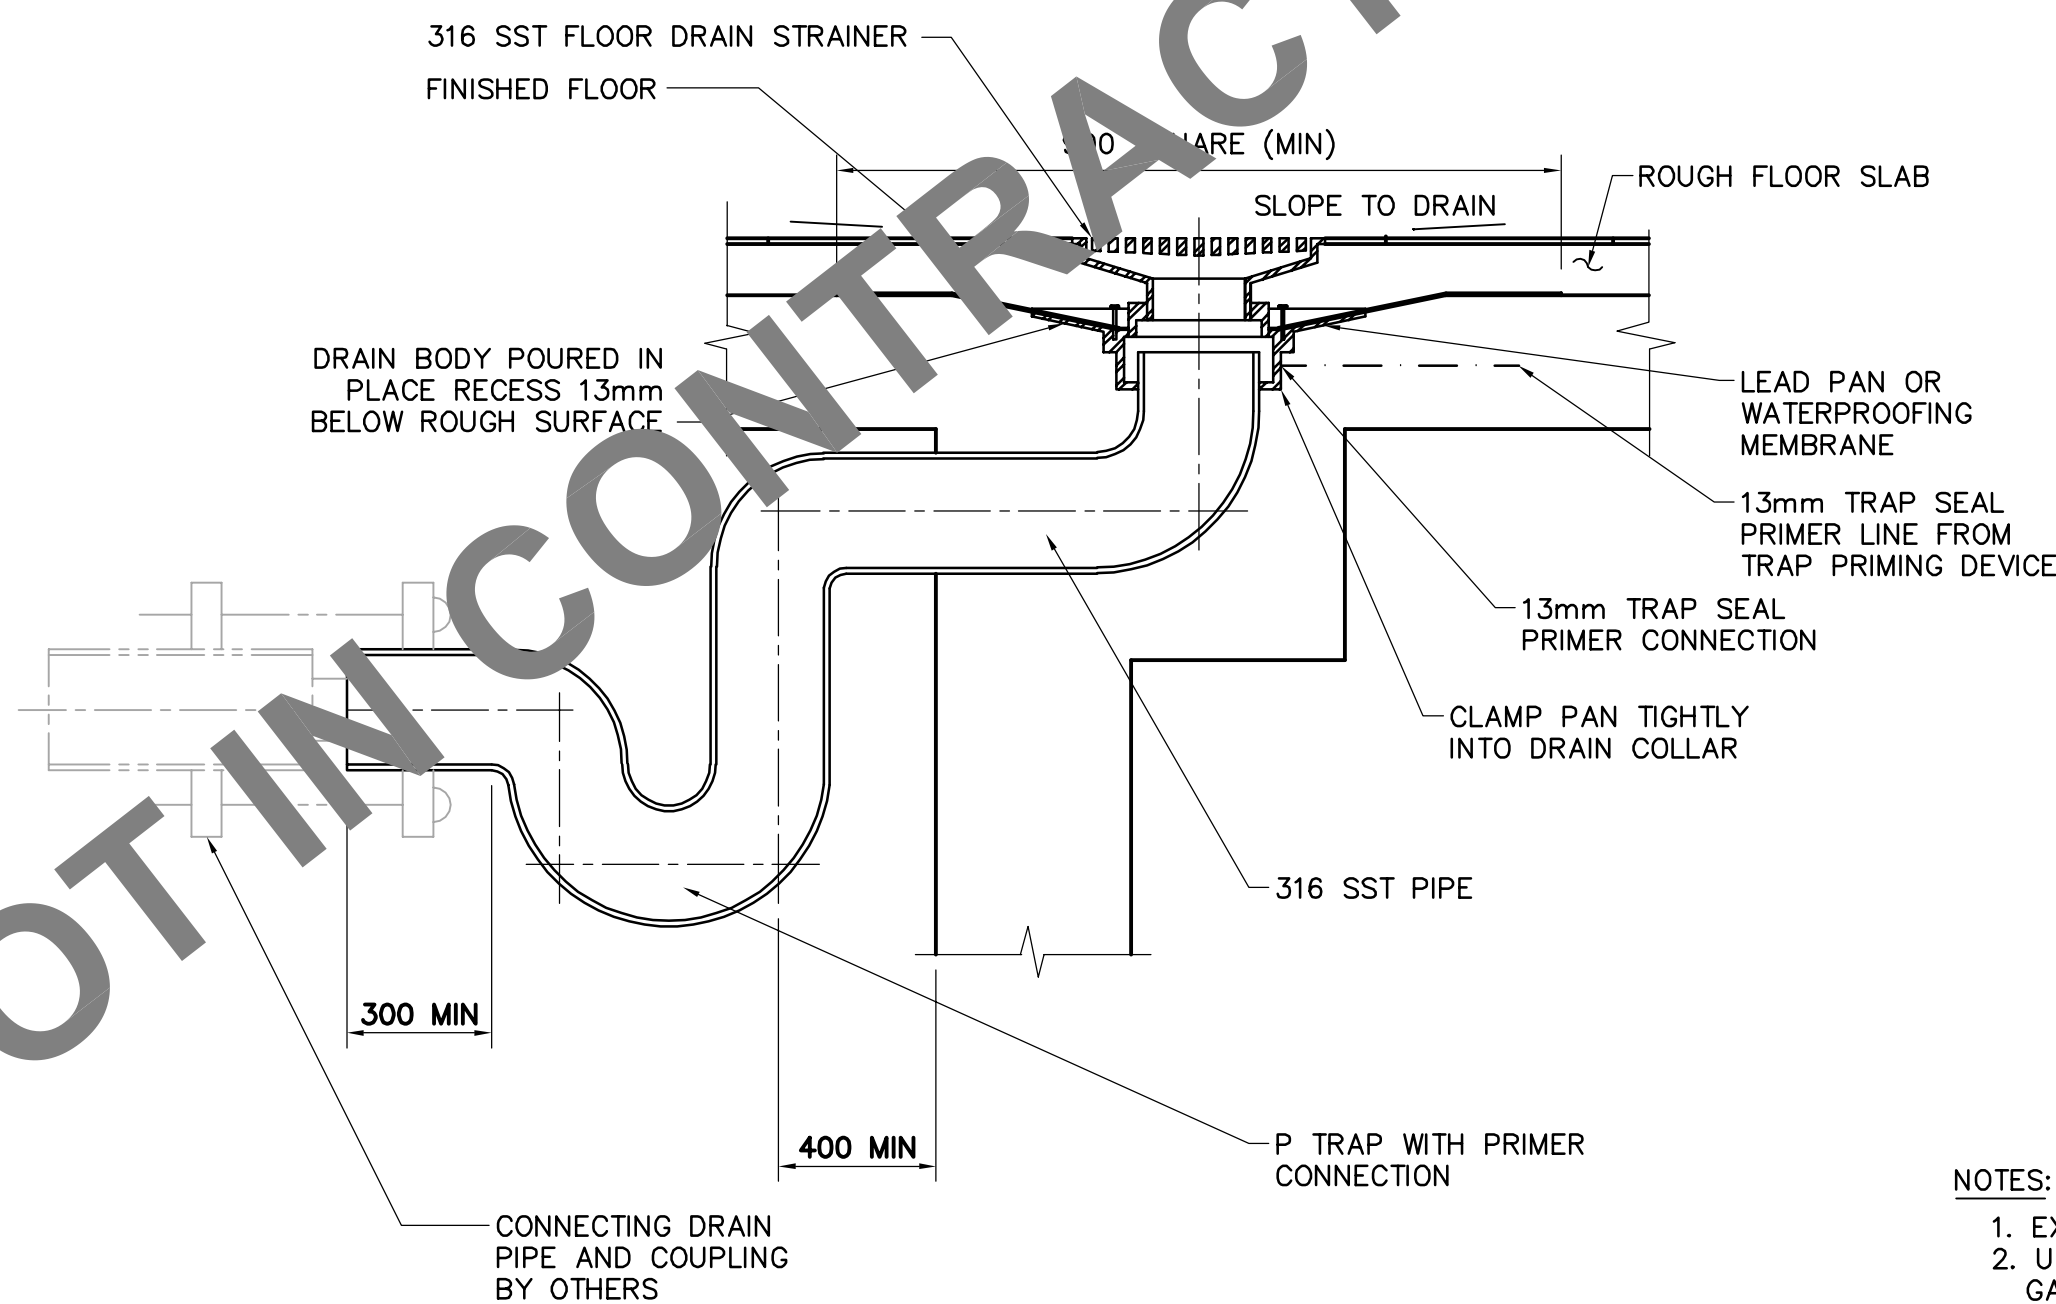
316 SST FLOOR DRAIN STRAINER

FINISHED FLOOR

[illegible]00 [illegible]ARE (MIN)

ROUGH FLOOR SLAB

SLOPE TO DRAIN

DRAIN BODY POURED IN PLACE RECESS 13mm BELOW ROUGH SURFACE

LEAD PAN OR WATERPROOFING MEMBRANE

13mm TRAP SEAL PRIMER LINE FROM TRAP PRIMING DEVICE

13mm TRAP SEAL PRIMER CONNECTION

CLAMP PAN TIGHTLY INTO DRAIN COLLAR

316 SST PIPE

300 MIN

400 MIN

P TRAP WITH PRIMER CONNECTION

CONNECTING DRAIN PIPE AND COUPLING BY OTHERS

NOTES:

1. EX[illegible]

2. U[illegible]
GA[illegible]

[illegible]OT IN CONTRACT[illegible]